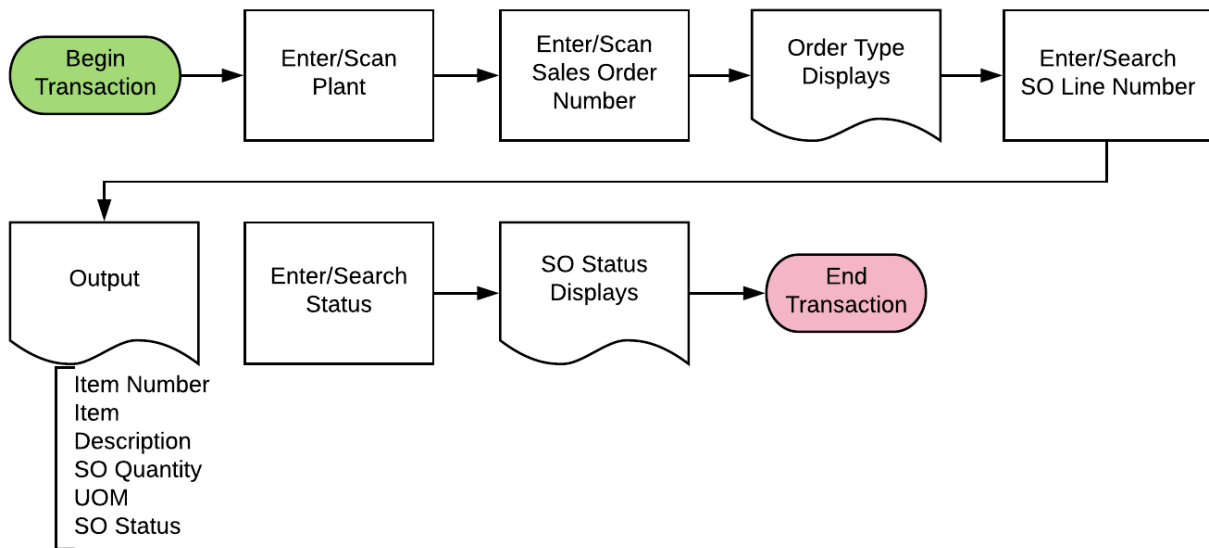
Begin Transaction

Enter/Scan Plant

Enter/Scan Sales Order Number

Order Type Displays

Enter/Search SO Line Number

Output

Item Number
Item Description
SO Quantity
UOM
SO Status

Enter/Search Status

SO Status Displays

End Transaction